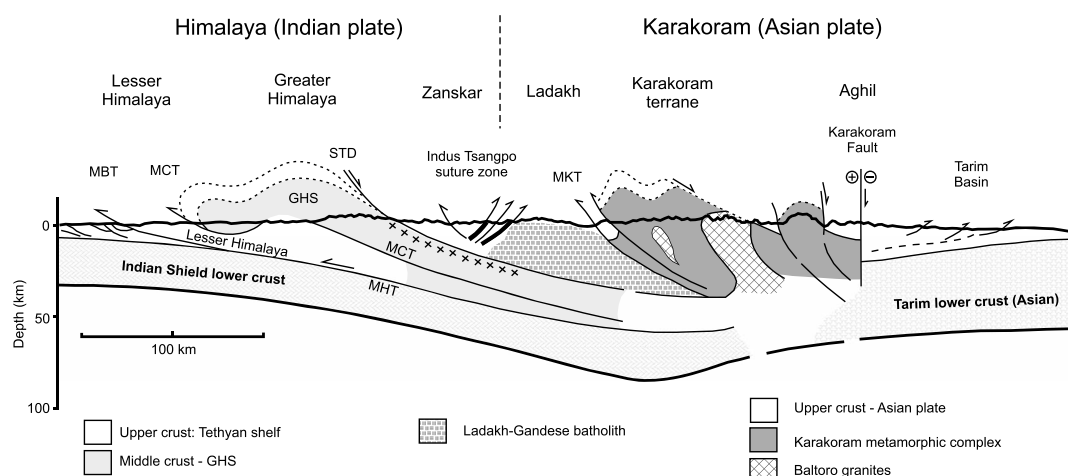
Himalaya (Indian plate)

Karakoram (Asian plate)

Lesser Himalaya

Greater Himalaya

Zanskar

Ladakh

Karakoram terrane

Aghil

Karakoram Fault

MBT

MCT

STD

Indus Tsangpo suture zone

MKT

Tarim Basin

GHS

$\oplus$ $\ominus$

0

Lesser Himalaya

MCT

Indian Shield lower crust

MHT

50

Depth (km)

100 km

Tarim lower crust (Asian)

100

Upper crust: Tethyan shelf

Middle crust - GHS

Ladakh-Gandese batholith

Upper crust - Asian plate

Karakoram metamorphic complex

Baltoro granites